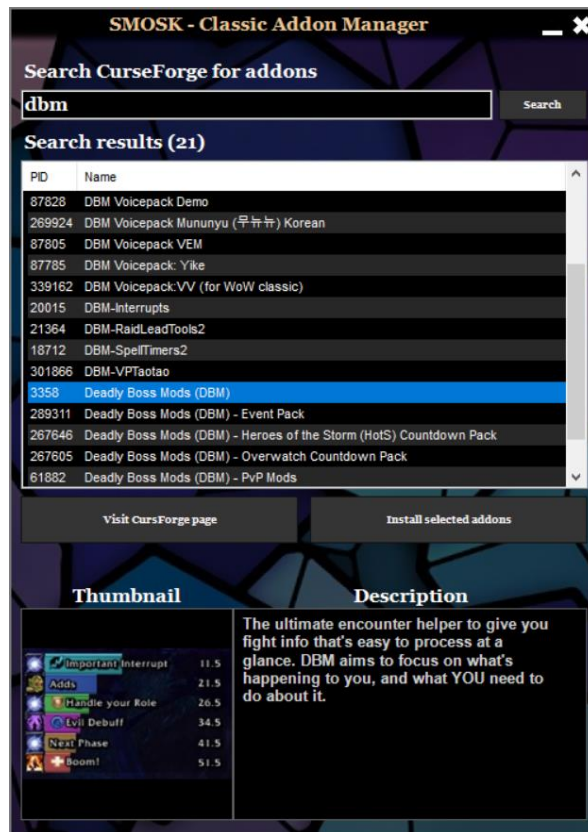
SMOSK - Classic Addon Manager

Search CurseForge for addons

dbm

Search

Search results (21)

| PID | Name |
|---|---|
| 87828 | DBM Voicepack Demo |
| 269924 | DBM Voicepack Mununyu (무뉴뉴) Korean |
| 87805 | DBM Voicepack VEM |
| 87785 | DBM Voicepack: Yike |
| 339162 | DBM Voicepack:VV (for WoW classic) |
| 20015 | DBM-Interrupts |
| 21364 | DBM-RaidLeadTools2 |
| 18712 | DBM-SpellTimers2 |
| 301866 | DBM-VPTaotao |
| 3358 | Deadly Boss Mods (DBM) |
| 289311 | Deadly Boss Mods (DBM) - Event Pack |
| 267646 | Deadly Boss Mods (DBM) - Heroes of the Storm (HotS) Countdown Pack |
| 267605 | Deadly Boss Mods (DBM) - Overwatch Countdown Pack |
| 61882 | Deadly Boss Mods (DBM) - PvP Mods |

Visit CursForge page

Install selected addons

Thumbnail

Important Interrupt 11.5
Adds 21.5
Handle your Role 26.5
Evil Debuff 34.5
Next Phase 41.5
Boom! 51.5

Description

The ultimate encounter helper to give you fight info that's easy to process at a glance. DBM aims to focus on what's happening to you, and what YOU need to do about it.